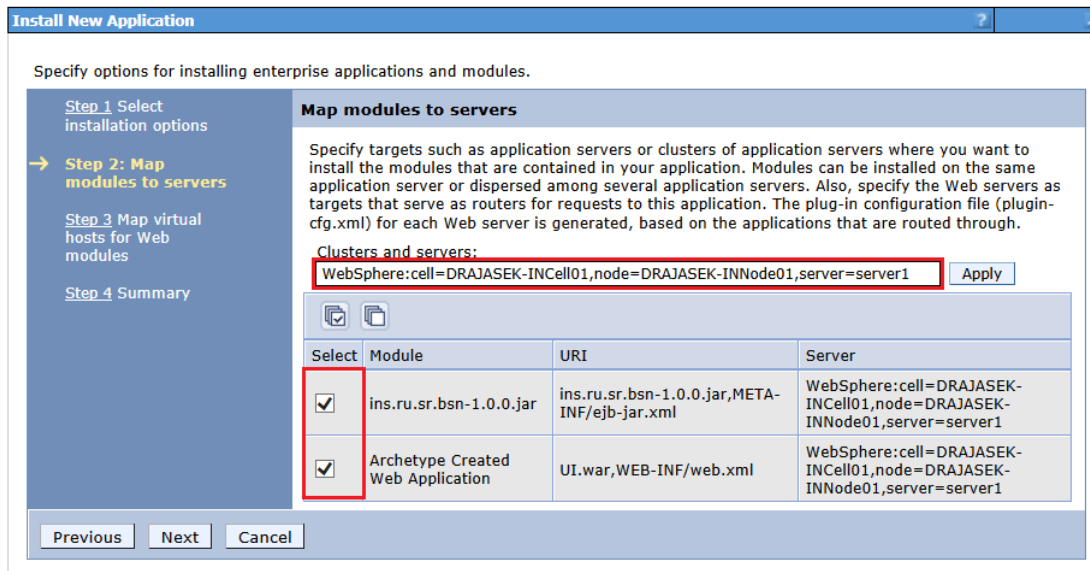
Install New Application

?

Specify options for installing enterprise applications and modules.

Step 1 Select installation options

→ Step 2: Map modules to servers

Step 3 Map virtual hosts for Web modules

Step 4 Summary

Map modules to servers

Specify targets such as application servers or clusters of application servers where you want to install the modules that are contained in your application. Modules can be installed on the same application server or dispersed among several application servers. Also, specify the Web servers as targets that serve as routers for requests to this application. The plug-in configuration file (plugin-cfg.xml) for each Web server is generated, based on the applications that are routed through.

Clusters and servers:

WebSphere:cell=DRAJASEK-INCell01,node=DRAJASEK-INNode01,server=server1

Apply

| Select | Module | URI | Server |
|---|---|---|---|
| ✔ | ins.ru.sr.bsn-1.0.0.jar | ins.ru.sr.bsn-1.0.0.jar,META-INF/ejb-jar.xml | WebSphere:cell=DRAJASEK-INCell01,node=DRAJASEK-INNode01,server=server1 |
| ✔ | Archetype Created Web Application | UI.war,WEB-INF/web.xml | WebSphere:cell=DRAJASEK-INCell01,node=DRAJASEK-INNode01,server=server1 |

Previous Next Cancel